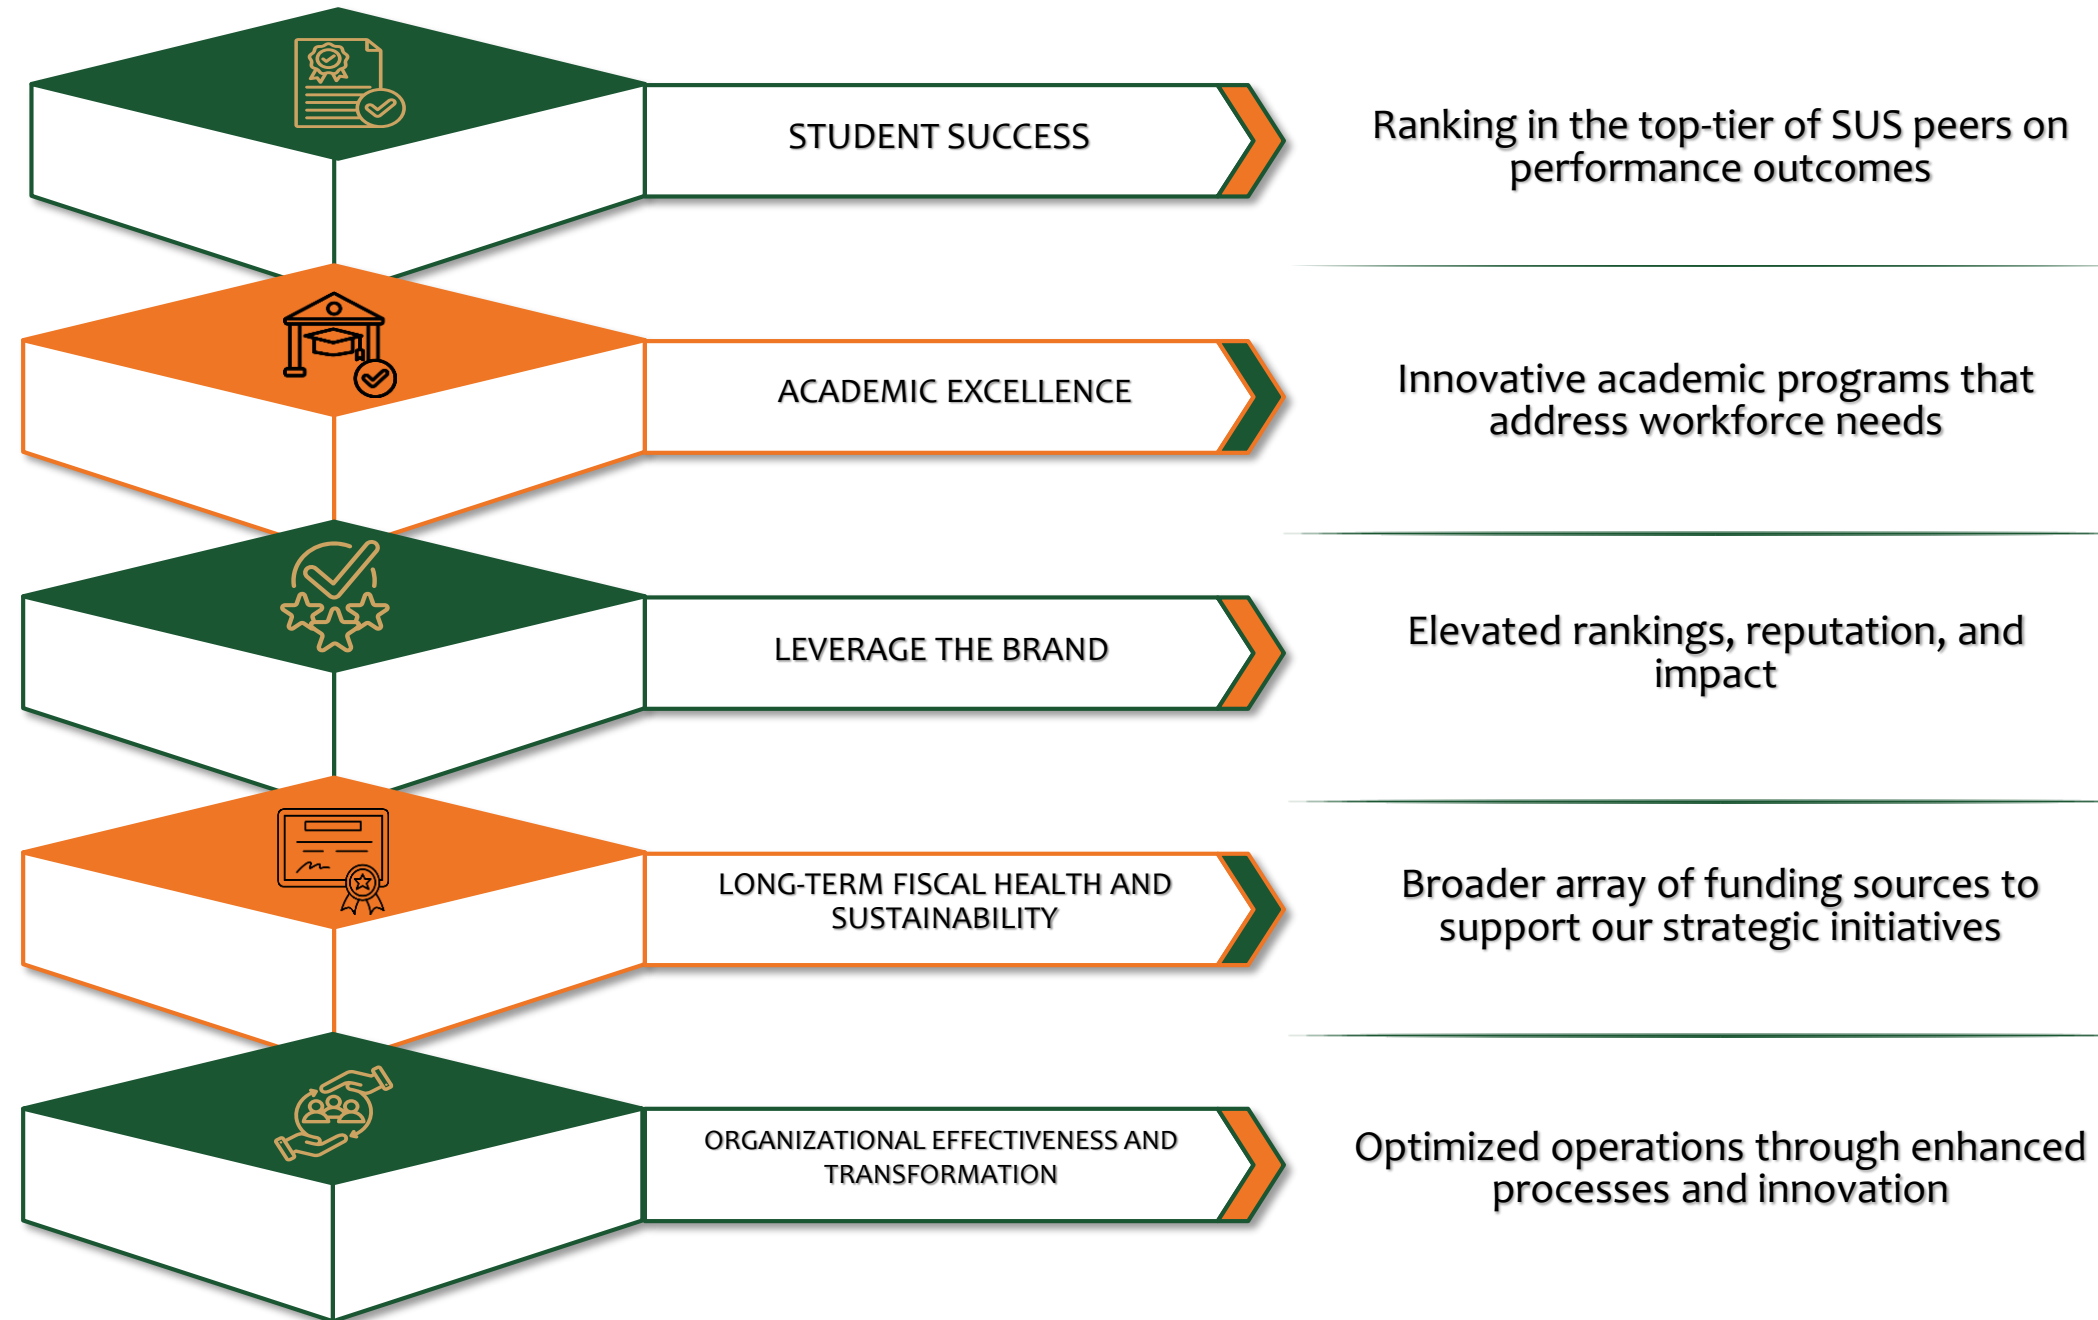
STUDENT SUCCESS

Ranking in the top-tier of SUS peers on performance outcomes

ACADEMIC EXCELLENCE

Innovative academic programs that address workforce needs

LEVERAGE THE BRAND

Elevated rankings, reputation, and impact

LONG-TERM FISCAL HEALTH AND SUSTAINABILITY

Broader array of funding sources to support our strategic initiatives

ORGANIZATIONAL EFFECTIVENESS AND TRANSFORMATION

Optimized operations through enhanced processes and innovation